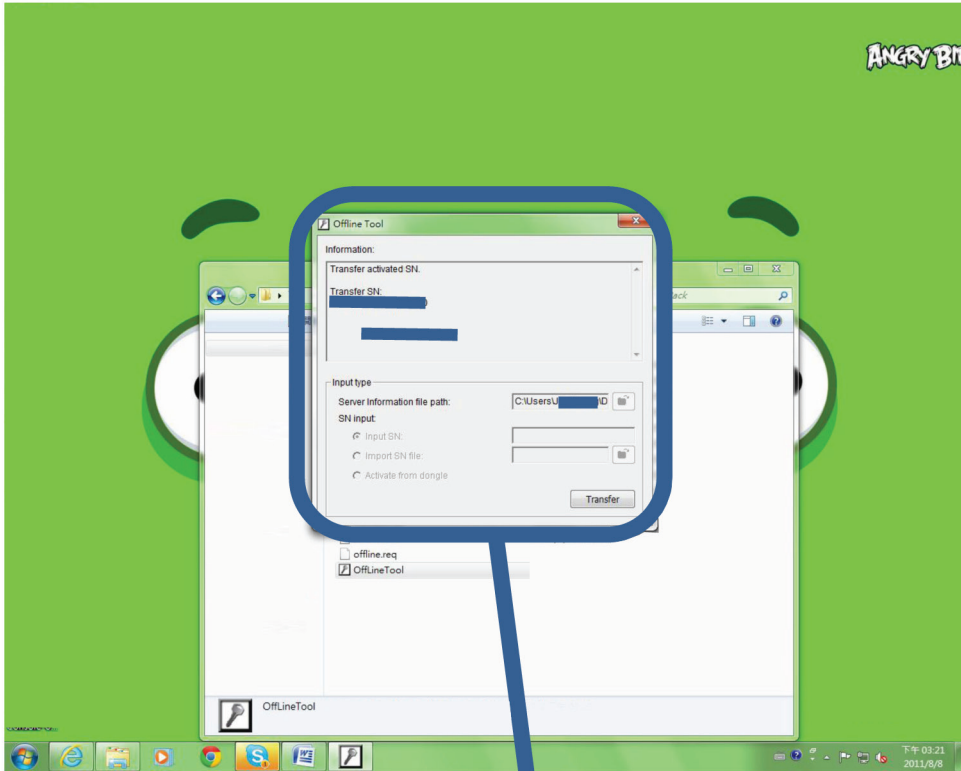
ANGRY BI

Offline Tool

Information:

Transfer activated SN.

Transfer SN:

Input type

Server Information file path: C:\Users\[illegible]\D

SN input:

Input SN:

Import SN file:

Activate from dongle

Transfer

ack

offline.req

OffLineTool

OffLineTool

下午 03:21
2011/8/8